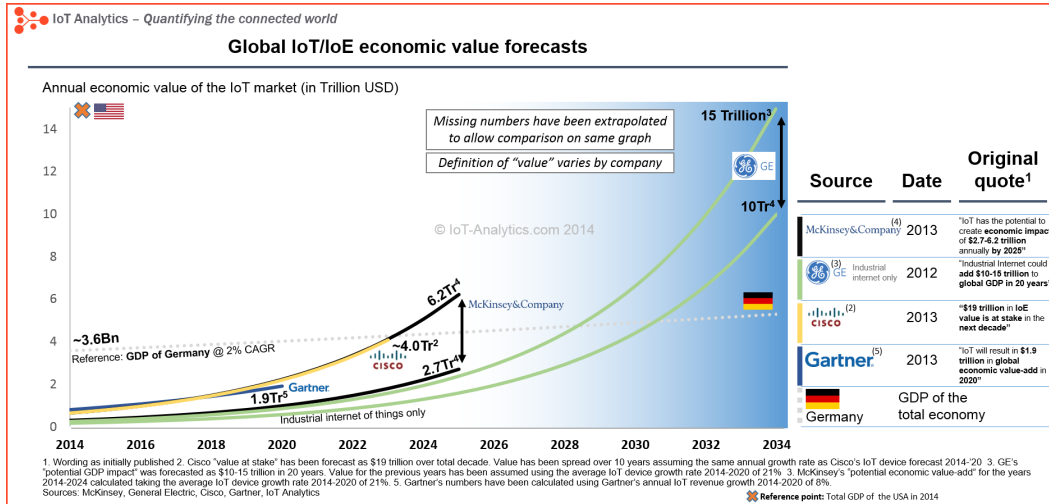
IoT Analytics – Quantifying the connected world

Global IoT/IoE economic value forecasts

Annual economic value of the IoT market (in Trillion USD)

Missing numbers have been extrapolated to allow comparison on same graph

Definition of "value" varies by company

15 Trillion$^3$

10Tr$^4$

© IoT-Analytics.com 2014

GE

McKinsey&Company

6.2Tr$^4$

~3.6Bn

Reference: GDP of Germany @ 2% CAGR

~4.0Tr$^2$

CISCO

2.7Tr$^4$

Gartner

1.9Tr$^5$

Industrial internet of things only

14
12
10
8
6
4
2
0

2014 2016 2018 2020 2022 2024 2026 2028 2030 2032 2034

| Source | Date | Original quote$^1$ |
|---|---|---|
| McKinsey&Company$^{(4)}$ | 2013 | "IoT has the potential to create economic impact of \$2.7-6.2 trillion annually by 2025" |
| GE$^{(3)}$ Industrial internet only | 2012 | "Industrial Internet could add \$10-15 trillion to global GDP in 20 years" |
| CISCO$^{(2)}$ | 2013 | "\$19 trillion in IoE value is at stake in the next decade" |
| Gartner$^{(5)}$ | 2013 | "IoT will result in \$1.9 trillion in global economic value-add in 2020" |
| Germany | | GDP of the total economy |

1. Wording as initially published 2. Cisco "value at stake" has been forecast as \$19 trillion over total decade. Value has been spread over 10 years assuming the same annual growth rate as Cisco's IoT device forecast 2014-'20 3. GE's "potential GDP impact" was forecasted as \$10-15 trillion in 20 years. Value for the previous years has been assumed using the average IoT device growth rate 2014-2020 of 21% 3. McKinsey's "potential economic value-add" for the years 2014-2024 calculated taking the average IoT device growth rate 2014-2020 of 21%. 5. Gartner's numbers have been calculated using Gartner's annual IoT revenue growth 2014-2020 of 8%.
Sources: McKinsey, General Electric, Cisco, Gartner, IoT Analytics

Reference point: Total GDP of the USA in 2014